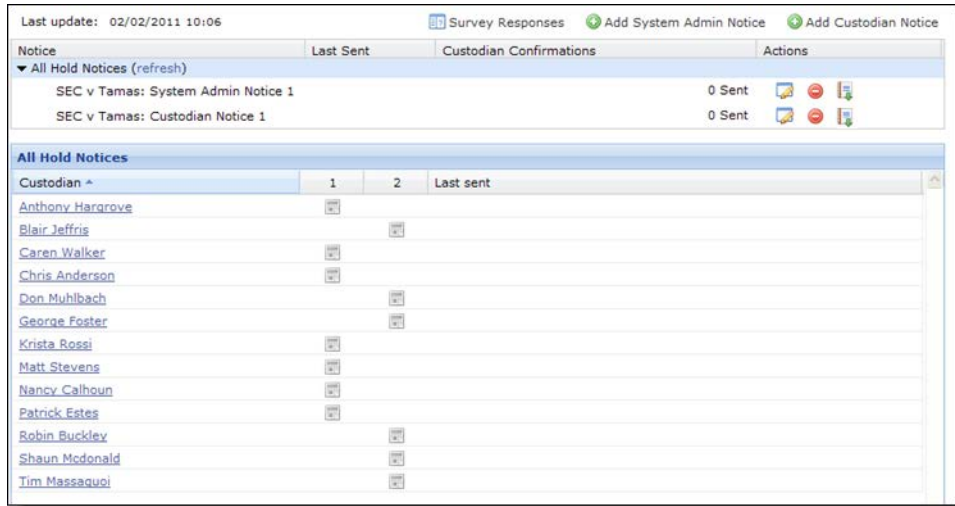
Last update: 02/02/2011 10:06

Survey Responses

Add System Admin Notice

Add Custodian Notice

| Notice | Last Sent | Custodian Confirmations | Actions |
|---|---|---|---|
| ▾ All Hold Notices (refresh) | | | |
| SEC v Tamas: System Admin Notice 1 | | 0 Sent | |
| SEC v Tamas: Custodian Notice 1 | | 0 Sent | |

All Hold Notices

| Custodian ▴ | 1 | 2 | Last sent |
|---|---|---|---|
| Anthony Hargrove | | | |
| Blair Jeffris | | | |
| Caren Walker | | | |
| Chris Anderson | | | |
| Don Muhlbach | | | |
| George Foster | | | |
| Krista Rossi | | | |
| Matt Stevens | | | |
| Nancy Calhoun | | | |
| Patrick Estes | | | |
| Robin Buckley | | | |
| Shaun Mcdonald | | | |
| Tim Massaquoi | | | |